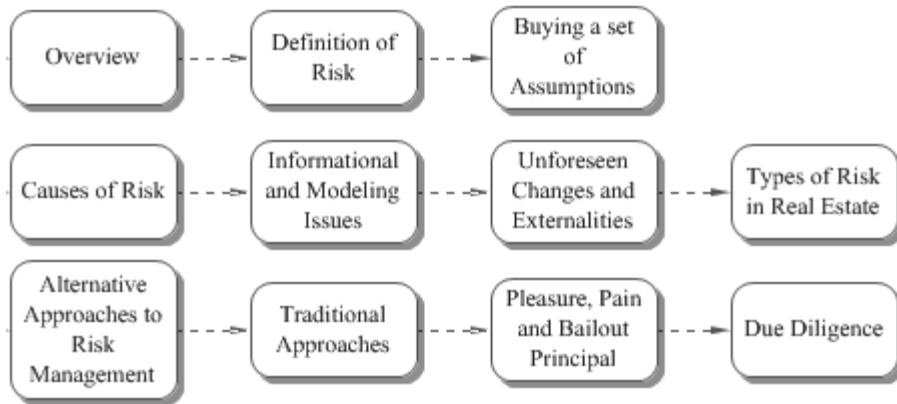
Overview

Definition of Risk

Buying a set of Assumptions

Causes of Risk

Informational and Modeling Issues

Unforeseen Changes and Externalities

Types of Risk in Real Estate

Alternative Approaches to Risk Management

Traditional Approaches

Pleasure, Pain and Bailout Principal

Due Diligence